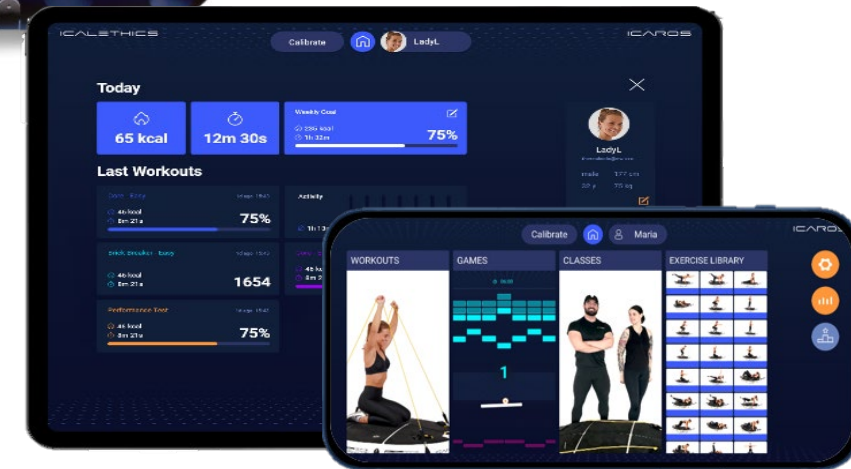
ICALETHICS
Calibrate
LadyL
ICAROS

Today
65 kcal
12m 30s
Weekly Goal
75%

Last Workouts
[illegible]
4k kcal
8m 21s
75%
Activity
Brick Breaker · Easy
4k kcal
8m 21s
1654
Performance Test
4k kcal
8m 21s
75%

LadyL
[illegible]
177 cm
75 kg

Calibrate
Maria
ICAROS
WORKOUTS
GAMES
CLASSES
EXERCISE LIBRARY
1